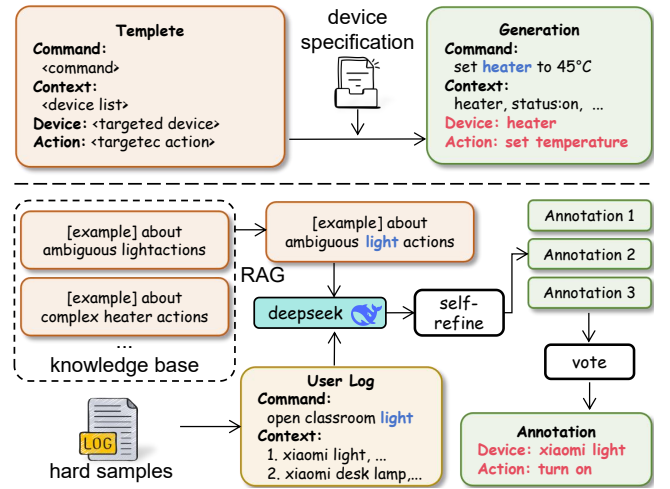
Templete
Command:
<command>
Context:
<device list>
Device: <targeted device>
Action: <targetec action>

device specification

Generation
Command:
set heater to 45°C
Context:
heater, status:on, ...
Device: heater
Action: set temperature

[example] about ambiguous lightactions

[example] about complex heater actions

...
knowledge base

RAG

[example] about ambiguous light actions

deepseek

self-refine

Annotation 1
Annotation 2
Annotation 3

vote

LOG
hard samples

User Log
Command:
open classroom light
Context:
1. xiaomi light, ...
2. xiaomi desk lamp,...

Annotation
Device: xiaomi light
Action: turn on